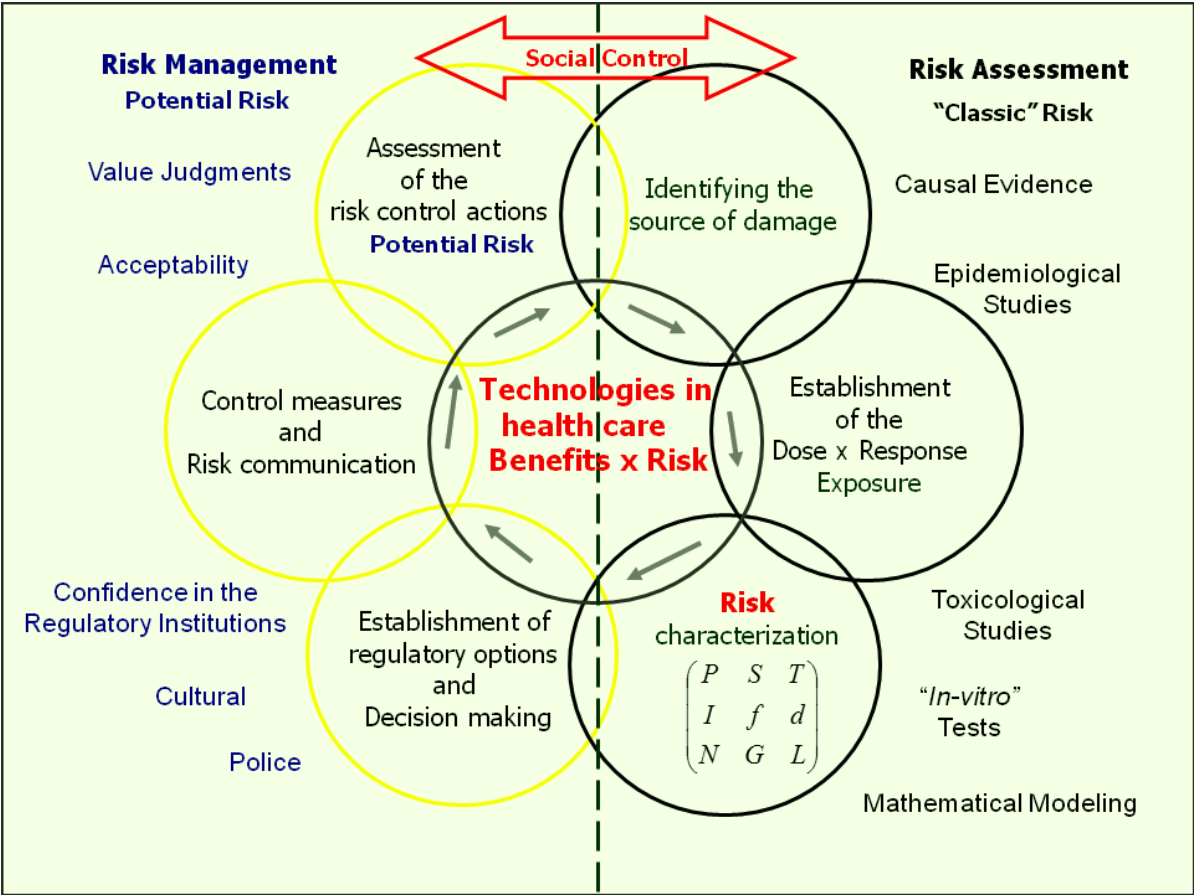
Social Control

Risk Management
Potential Risk

Value Judgments

Acceptability

Assessment of the risk control actions
Potential Risk

Identifying the source of damage

Risk Assessment
"Classic" Risk

Causal Evidence

Epidemiological Studies

Control measures and Risk communication

Technologies in health care
Benefits x Risk

Establishment of the Dose x Response
Exposure

Confidence in the Regulatory Institutions

Cultural

Police

Establishment of regulatory options and Decision making

Risk
characterization
$\begin{pmatrix} P & S & T \\ I & f & d \\ N & G & L \end{pmatrix}$

Toxicological Studies

"In-vitro" Tests

Mathematical Modeling